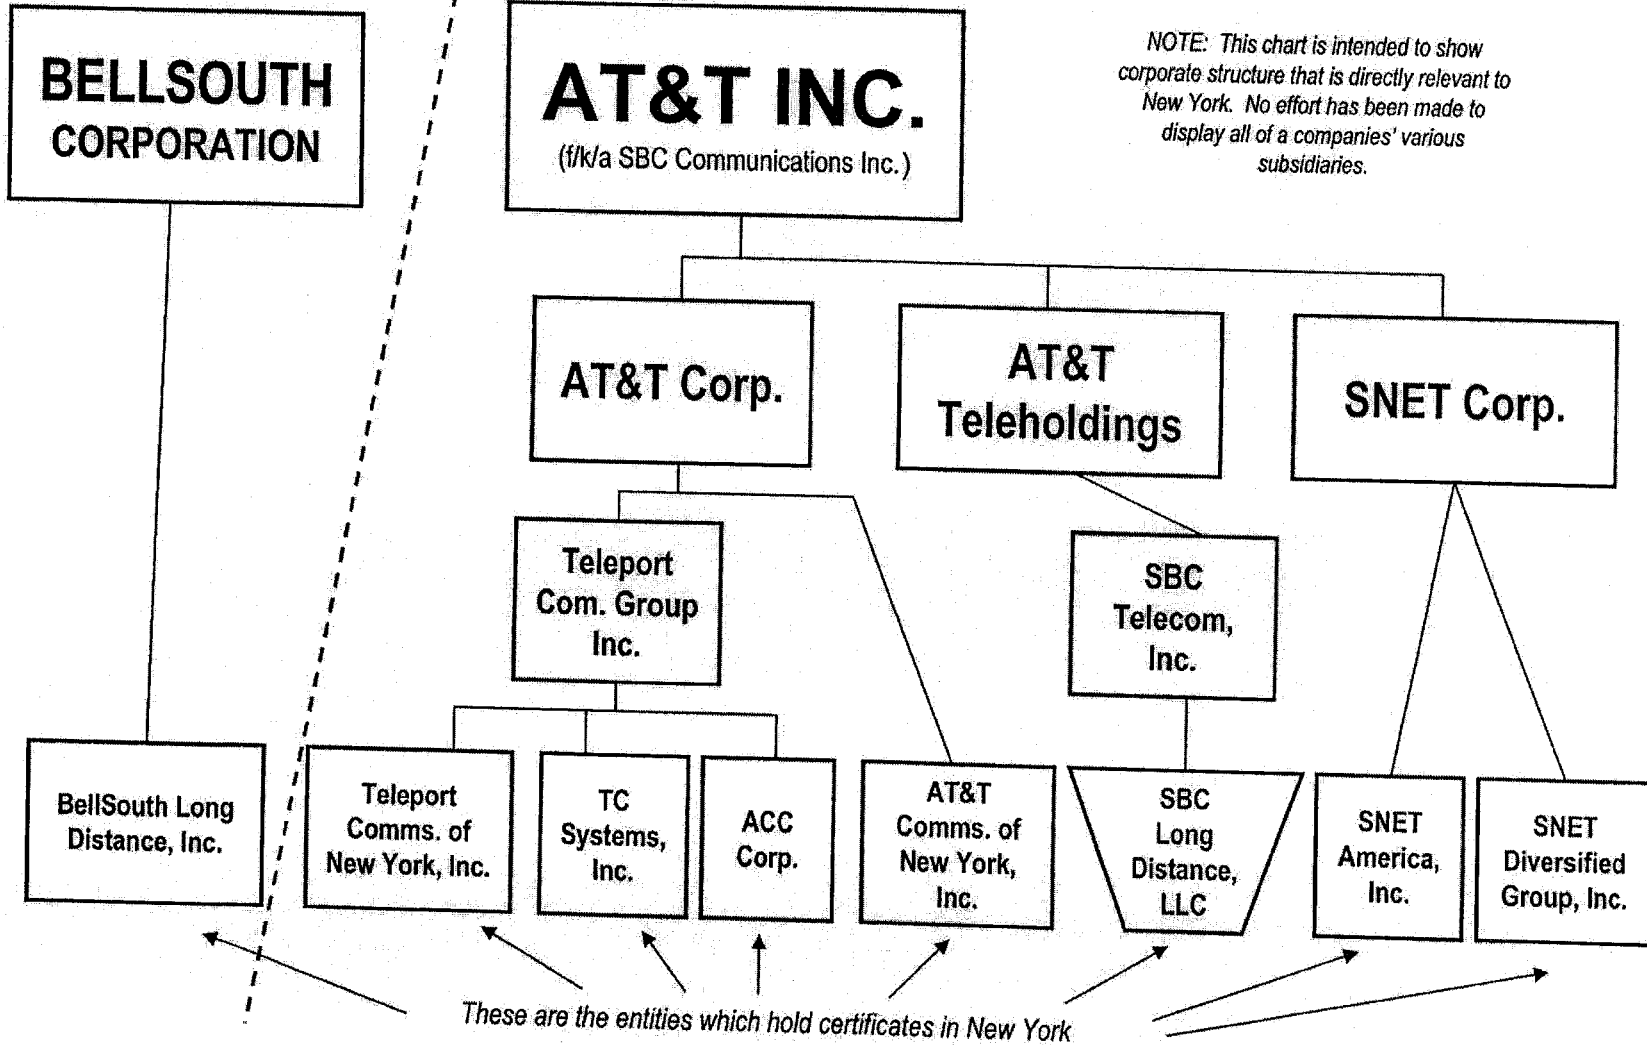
BELLSOUTH CORPORATION

AT&T INC.
(f/k/a SBC Communications Inc.)

NOTE: This chart is intended to show corporate structure that is directly relevant to New York. No effort has been made to display all of a companies' various subsidiaries.

AT&T Corp.

AT&T Teleholdings

SNET Corp.

Teleport Com. Group Inc.

SBC Telecom, Inc.

BellSouth Long Distance, Inc.

Teleport Comms. of New York, Inc.

TC Systems, Inc.

ACC Corp.

AT&T Comms. of New York, Inc.

SBC Long Distance, LLC

SNET America, Inc.

SNET Diversified Group, Inc.

These are the entities which hold certificates in New York